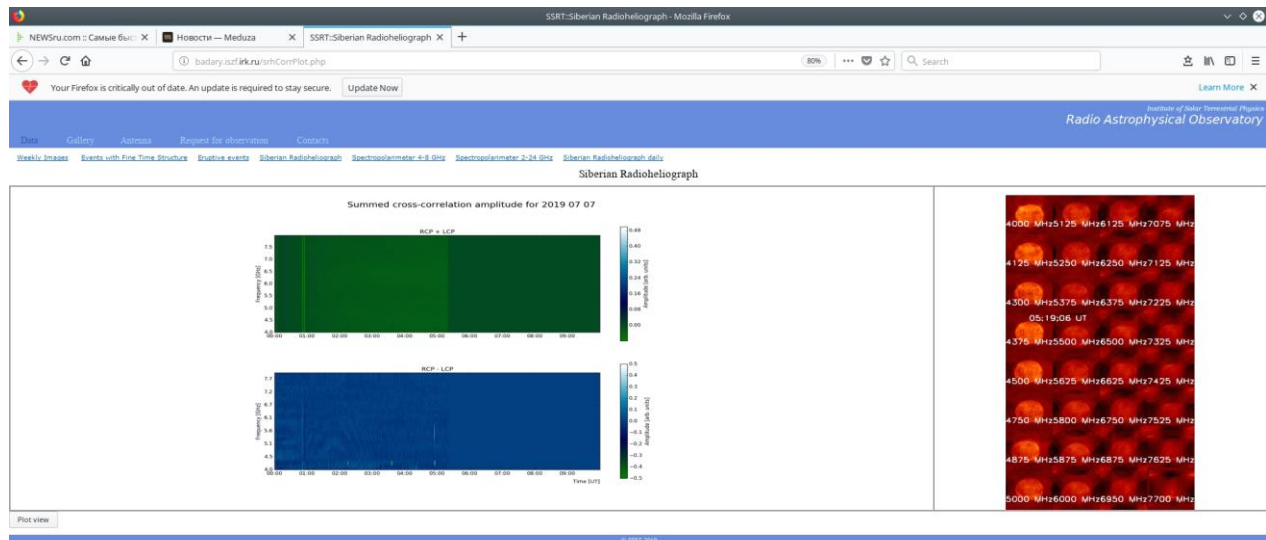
SSRT::Siberian Radioheliograph - Mozilla Firefox

NEWSru.com :: Самые быс ×
Новости — Meduza ×
SSRT::Siberian Radioheliograph ×
+

badary.iszf.irk.ru/srhCorrPlot.php
80%
Search

Your Firefox is critically out of date. An update is required to stay secure.
Update Now
Learn More ×

Data Gallery Antenna Request for observation Contacts

Institute of Solar-Terrestrial Physics
Radio Astrophysical Observatory

Weekly Images Events with Fine Time Structure Eruptive events Siberian Radioheliograph Spectropolarimeter 4-8 GHz Spectropolarimeter 2-24 GHz Siberian Radioheliograph daily

Siberian Radioheliograph

Summed cross-correlation amplitude for 2019 07 07

RCP + LCP
Frequency [GHz]
7.5 7.0 6.5 6.0 5.5 5.0 4.5 4.0
00:00 01:00 02:00 03:00 04:00 05:00 06:00 07:00 08:00 09:00
Amplitude [arb. units]
0.48 0.40 0.32 0.24 0.16 0.08 0.00

RCP - LCP
Frequency [GHz]
7.7 7.2 6.7 6.1 5.6 5.1 4.5 4.0
00:00 01:00 02:00 03:00 04:00 05:00 06:00 07:00 08:00 09:00
Time [UT]
Amplitude [arb. units]
0.5 0.4 0.3 0.2 0.1 0.0 −0.1 −0.2 −0.3 −0.4 −0.5

4000 MHz5125 MHz6125 MHz7075 MHz
4125 MHz5250 MHz6250 MHz7125 MHz
4300 MHz5375 MHz6375 MHz7225 MHz
05:19:06 UT
4375 MHz5500 MHz6500 MHz7325 MHz
4500 MHz5625 MHz6625 MHz7425 MHz
4750 MHz5800 MHz6750 MHz7525 MHz
4875 MHz5875 MHz6875 MHz7625 MHz
5000 MHz6000 MHz6950 MHz7700 MHz

Plot view

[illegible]